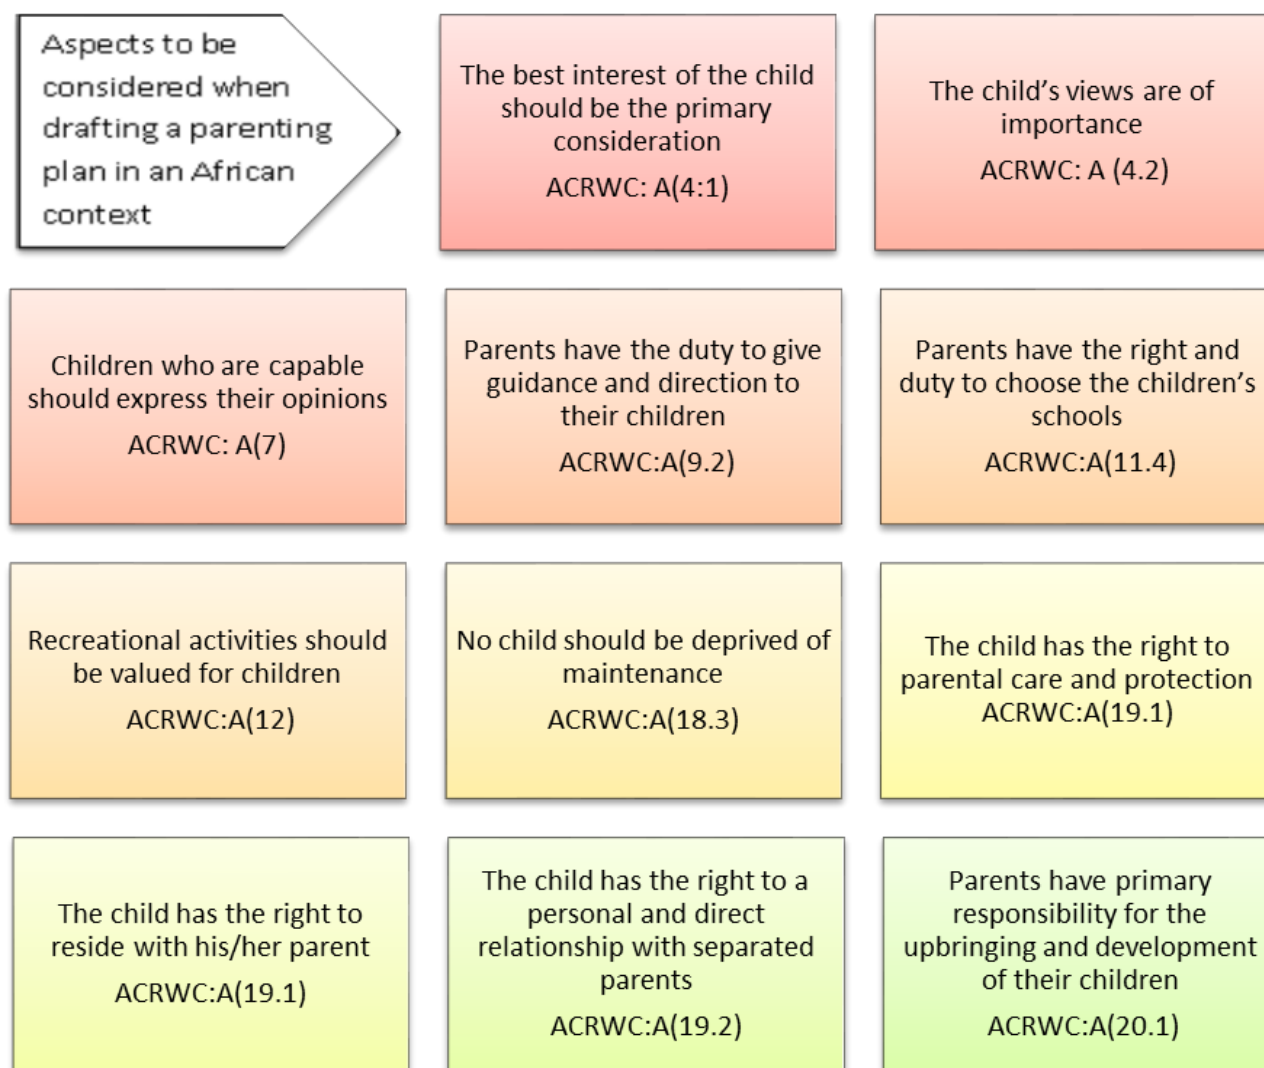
Aspects to be considered when drafting a parenting plan in an African context

The best interest of the child should be the primary consideration

ACRWC: A(4:1)

The child's views are of importance

ACRWC: A (4.2)

Children who are capable should express their opinions

ACRWC: A(7)

Parents have the duty to give guidance and direction to their children

ACRWC:A(9.2)

Parents have the right and duty to choose the children's schools

ACRWC:A(11.4)

Recreational activities should be valued for children

ACRWC:A(12)

No child should be deprived of maintenance

ACRWC:A(18.3)

The child has the right to parental care and protection

ACRWC:A(19.1)

The child has the right to reside with his/her parent

ACRWC:A(19.1)

The child has the right to a personal and direct relationship with separated parents

ACRWC:A(19.2)

Parents have primary responsibility for the upbringing and development of their children

ACRWC:A(20.1)